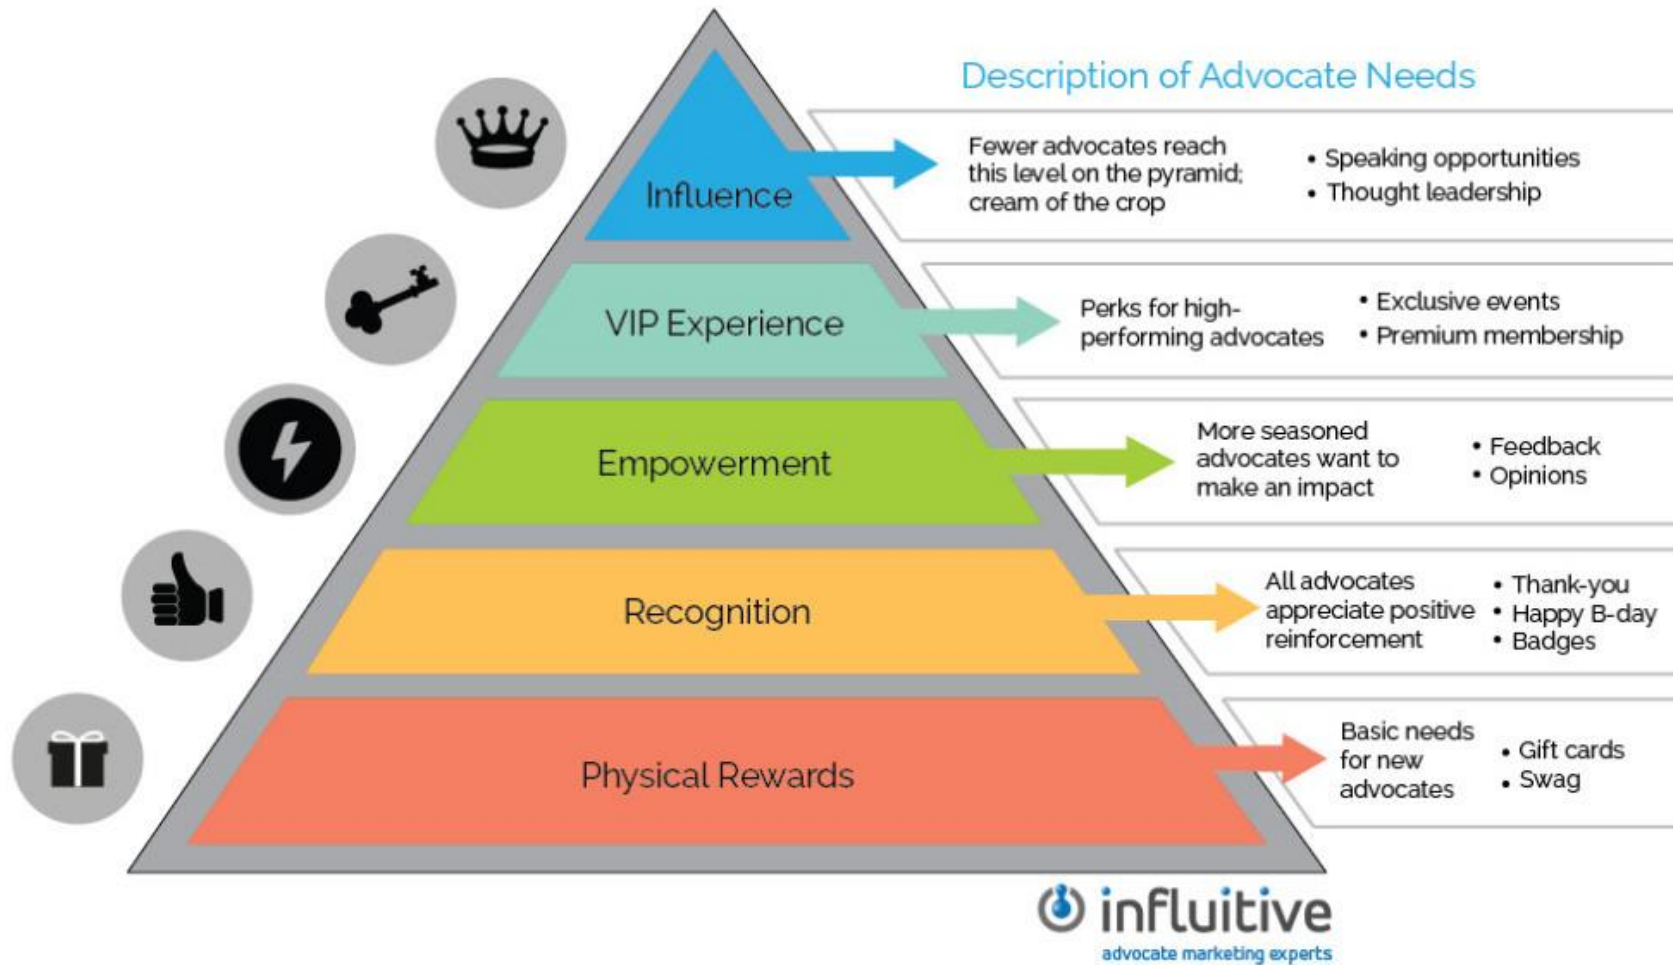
Description of Advocate Needs

Influence

Fewer advocates reach this level on the pyramid; cream of the crop

• Speaking opportunities
• Thought leadership

VIP Experience

Perks for high-performing advocates

• Exclusive events
• Premium membership

Empowerment

More seasoned advocates want to make an impact

• Feedback
• Opinions

Recognition

All advocates appreciate positive reinforcement

• Thank-you
• Happy B-day
• Badges

Physical Rewards

Basic needs for new advocates

• Gift cards
• Swag

influitive
advocate marketing experts